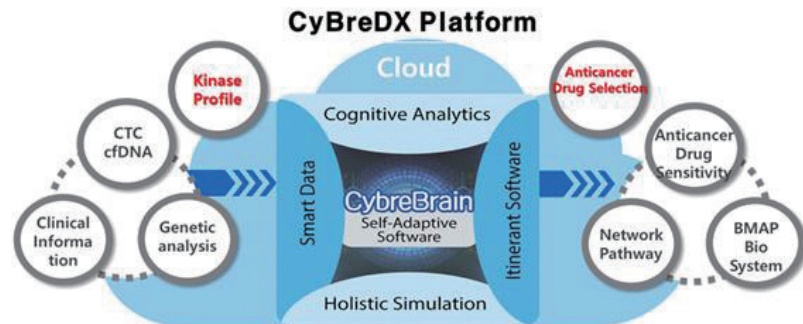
CyBreDX Platform

Cloud

Kinase Profile

CTC cfDNA

Clinical Information

Genetic analysis

Smart Data

Cognitive Analytics

CybreBrain
Self-Adaptive Software

Holistic Simulation

Itinerant Software

Anticancer Drug Selection

Anticancer Drug Sensitivity

Network Pathway

BMAP Bio System